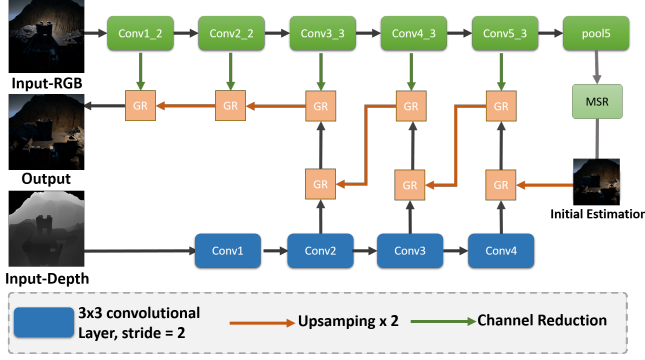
Input-RGB

Conv1_2

Conv2_2

Conv3_3

Conv4_3

Conv5_3

pool5

GR

GR

GR

GR

GR

MSR

Output

GR

GR

GR

Initial Estimatior

Input-Depth

Conv1

Conv2

Conv3

Conv4

3x3 convolutional Layer, stride = 2

Upsamping x 2

Channel Reduction